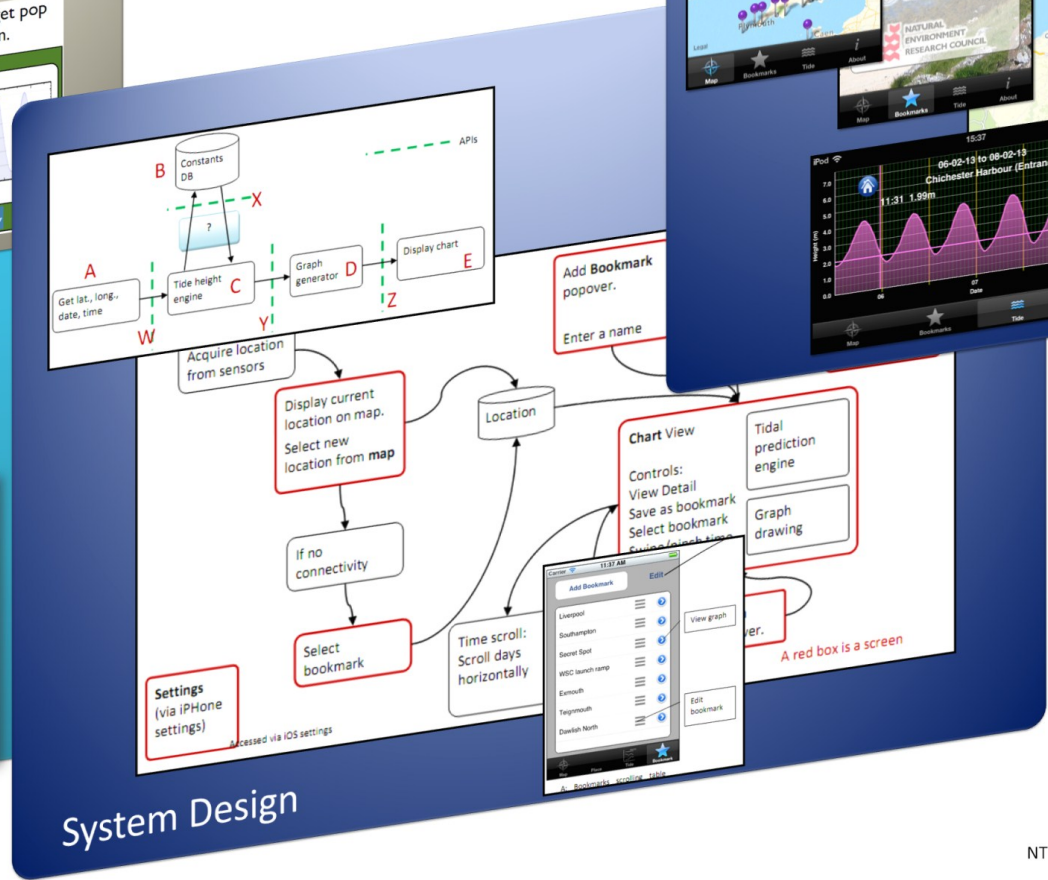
et pop
n.

Constants DB
B
APIs
X
?
A
Get lat., long., date, time
W
Tide height engine
C
Y
Graph generator
D
Z
Display chart
E

Acquire location from sensors
Display current location on map.
Select new location from **map**
Location
If no connectivity
Select bookmark
Time scroll: Scroll days horizontally
Settings (via iPHone settings)
Accessed via iOS settings
Add **Bookmark** popover.
Enter a name
**Chart** View
Controls:
View Detail
Save as bookmark
Select bookmark
Swipe/pinch time
Tidal prediction engine
Graph drawing
ver.
A red box is a screen

Carrier 11:37 AM
Add Bookmark
Edit
Liverpool
Southampton
Secret Spot
WSC launch ramp
Exmouth
Teignmouth
Dawlish North
View graph
Edit bookmark
Map Place Tide Bookmark
A: Bookmarks scrolling table

Map Bookmarks Tide About
NATURAL ENVIRONMENT RESEARCH COUNCIL
Map Bookmarks Tide About
iPod 15:37
06-02-13 to 08-02-13
Chichester Harbour (Entran
11:31 1.99m
7.0
6.0
5.0
4.0
3.0
2.0
1.0
0.0
Height (m)
06
07
Date
Map Bookmarks Tide

System Design

NT